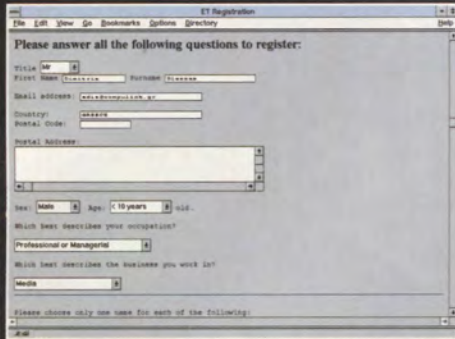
ET Registration

File Edit View Go Bookmarks Options Directory Help

Please answer all the following questions to register:

Title Mr

First Name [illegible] Surname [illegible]

Email address: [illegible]

Country: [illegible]

Postal Code:

Postal Address:

Sex: Male Age: < 10 years old.

Which best describes your occupation?

Professional or Managerial

Which best describes the business you work in?

Media

Please choose only one name for each of the following: